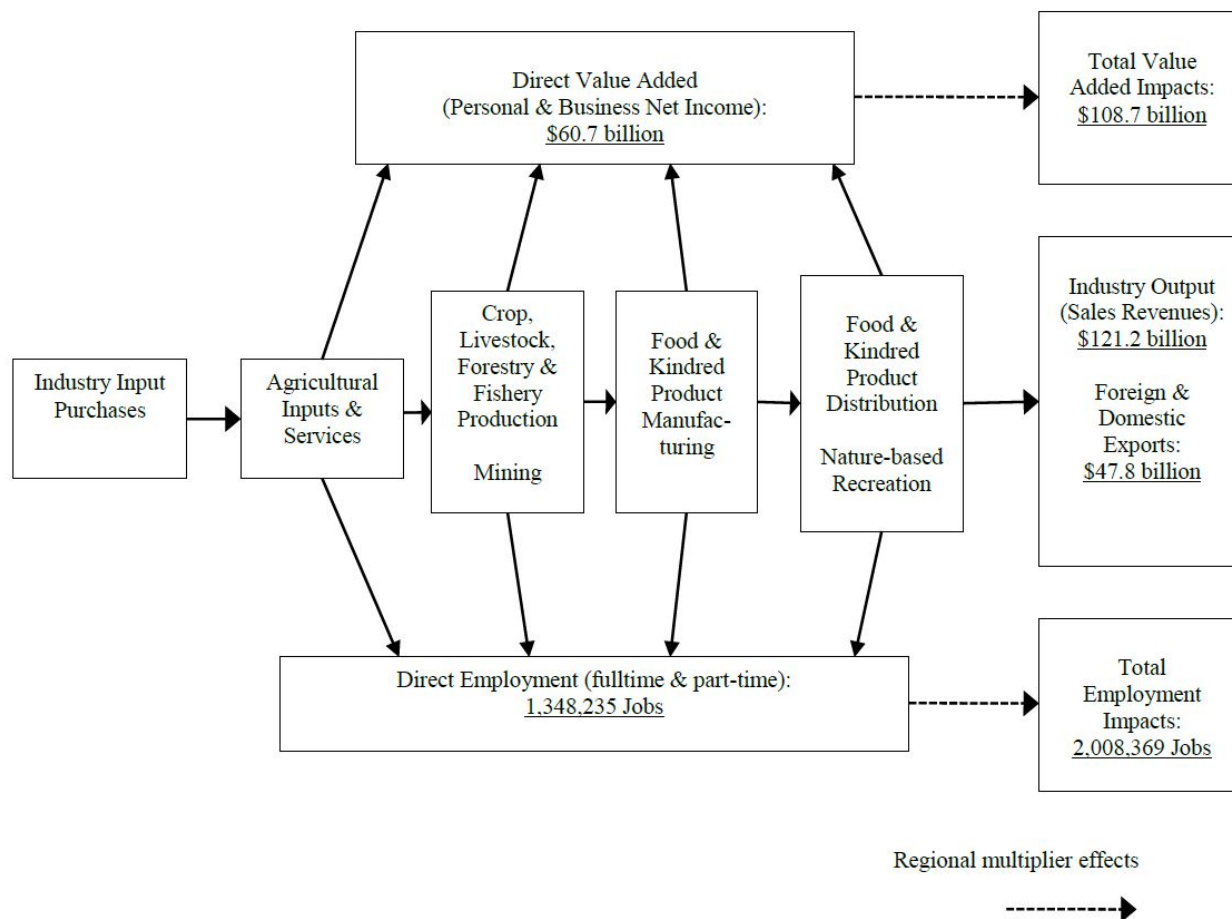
Direct Value Added
(Personal & Business Net Income):
$60.7 billion

Total Value
Added Impacts:
$108.7 billion

Industry Input Purchases

Agricultural Inputs & Services

Crop, Livestock, Forestry & Fishery Production

Mining

Food & Kindred Product Manufacturing

Food & Kindred Product Distribution

Nature-based Recreation

Industry Output
(Sales Revenues):
$121.2 billion

Foreign & Domestic Exports:
$47.8 billion

Direct Employment (fulltime & part-time):
1,348,235 Jobs

Total Employment Impacts:
2,008,369 Jobs

Regional multiplier effects